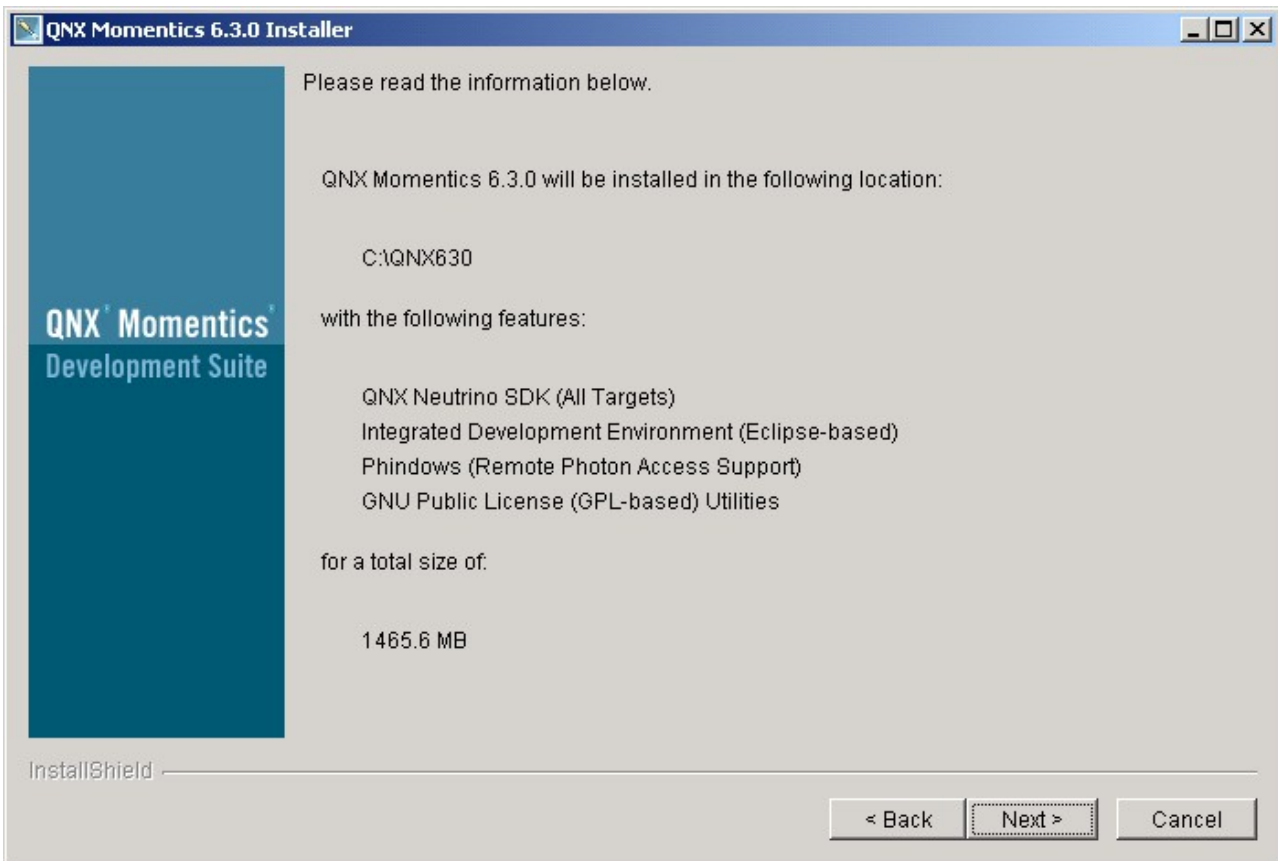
QNX Momentics 6.3.0 Installer

QNX® Momentics®
Development Suite

Please read the information below.

QNX Momentics 6.3.0 will be installed in the following location:

C:\QNX630

with the following features:

QNX Neutrino SDK (All Targets)
Integrated Development Environment (Eclipse-based)
Phindows (Remote Photon Access Support)
GNU Public License (GPL-based) Utilities

for a total size of:

1465.6 MB

InstallShield

< Back   Next >   Cancel